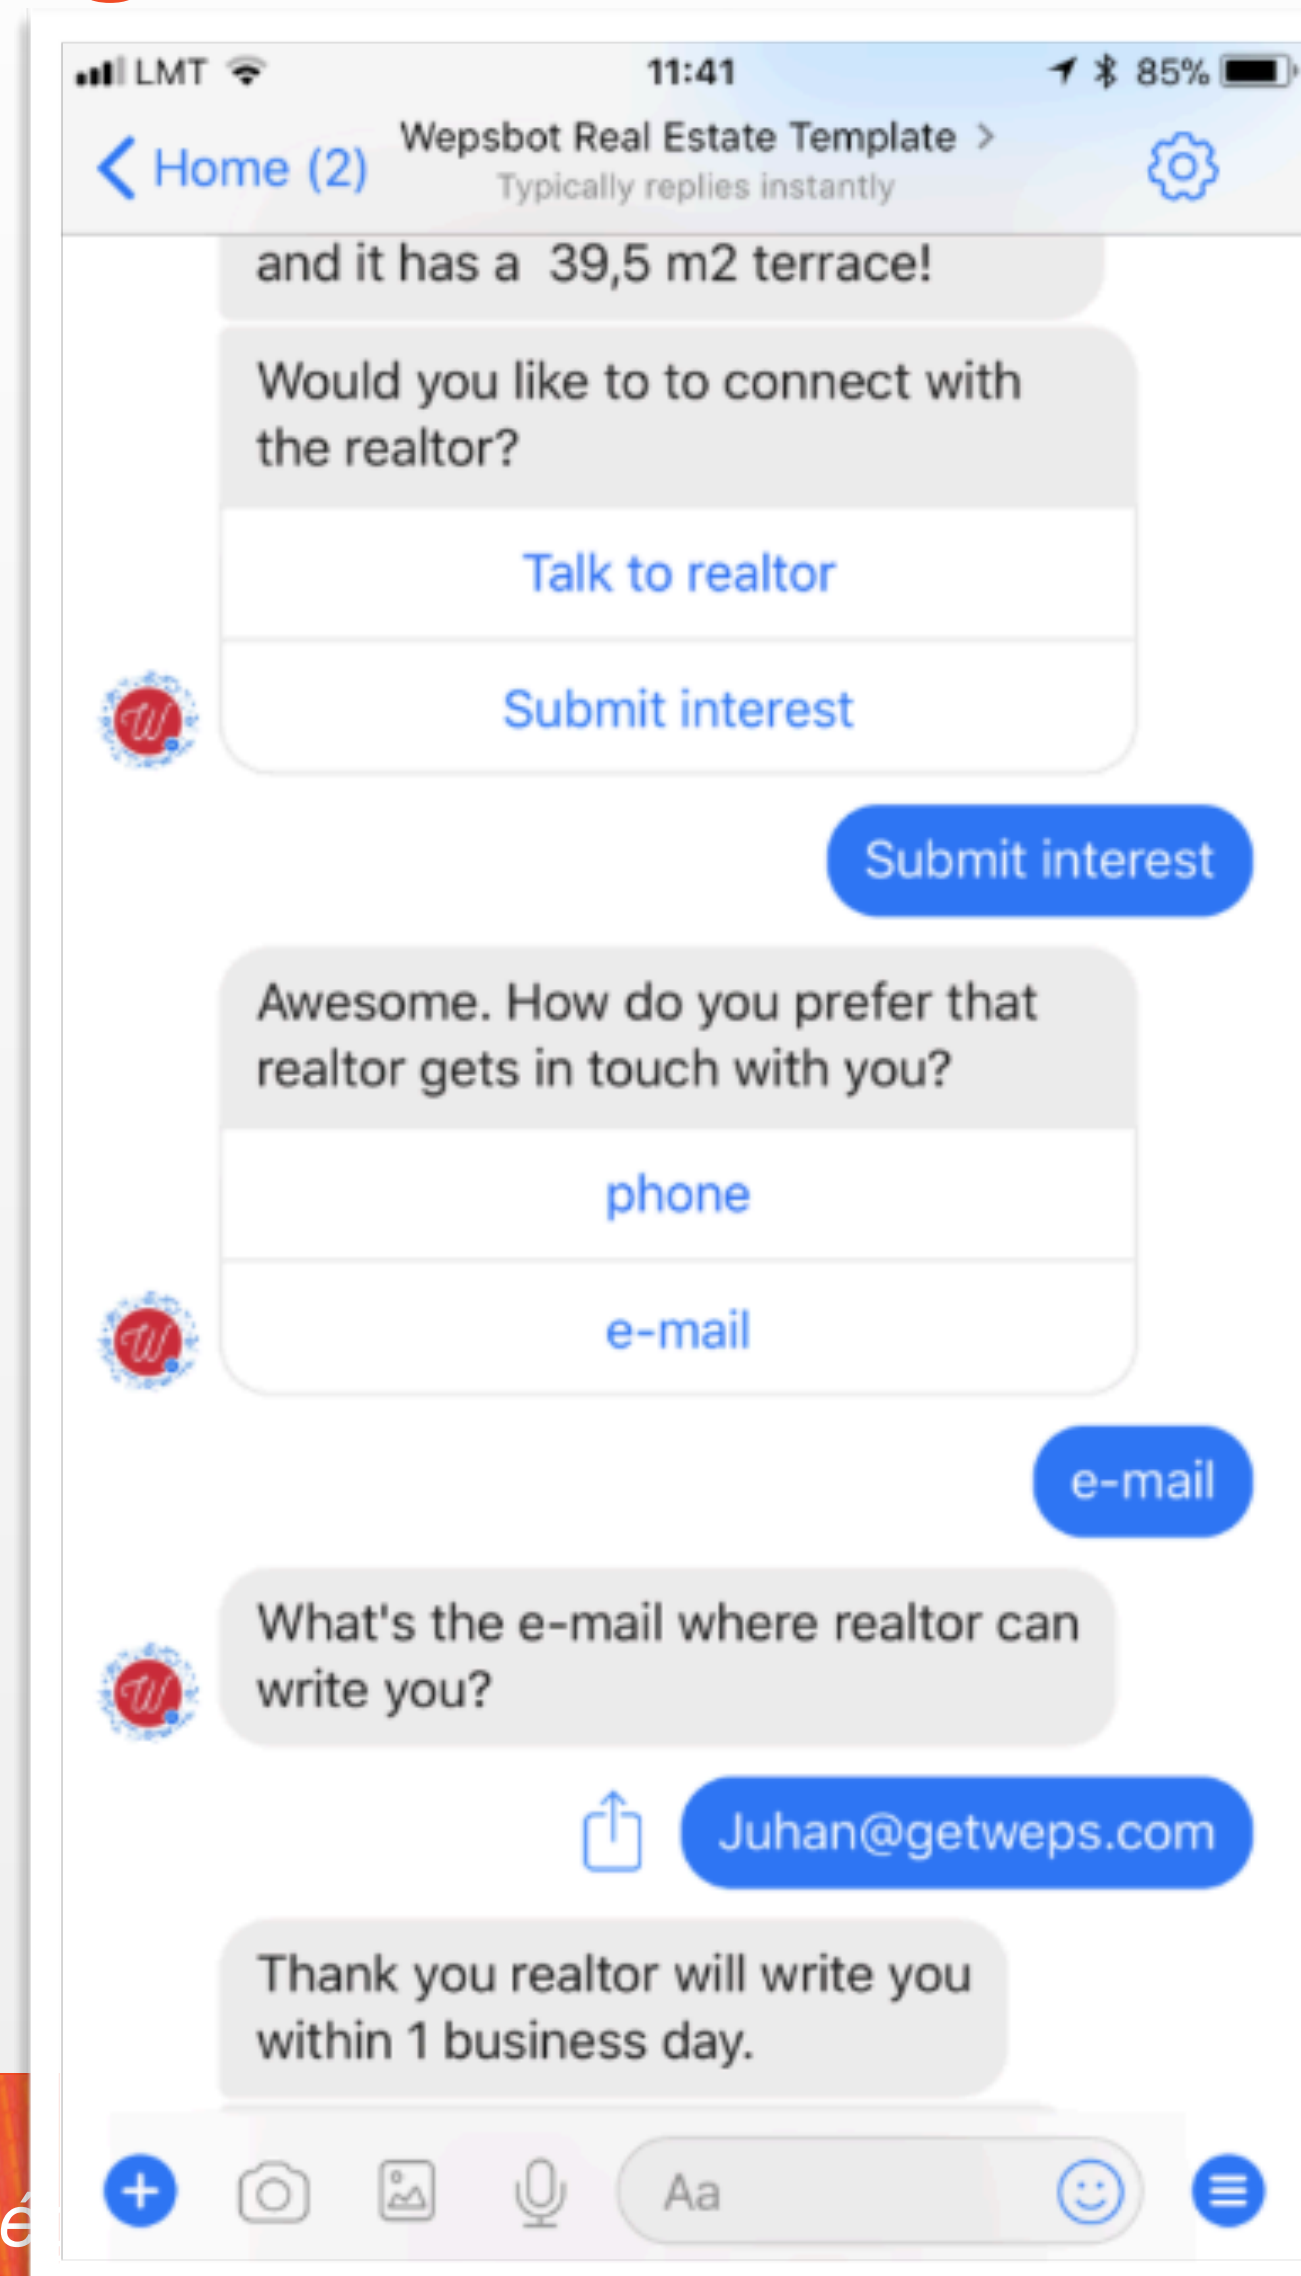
LMT 11:41 85%

Home (2)

Wepsbot Real Estate Template >
Typically replies instantly

and it has a 39,5 m2 terrace!

Would you like to to connect with the realtor?

Talk to realtor

Submit interest

Submit interest

Awesome. How do you prefer that realtor gets in touch with you?

phone

e-mail

e-mail

What's the e-mail where realtor can write you?

Juhan@getweps.com

Thank you realtor will write you within 1 business day.

Aa